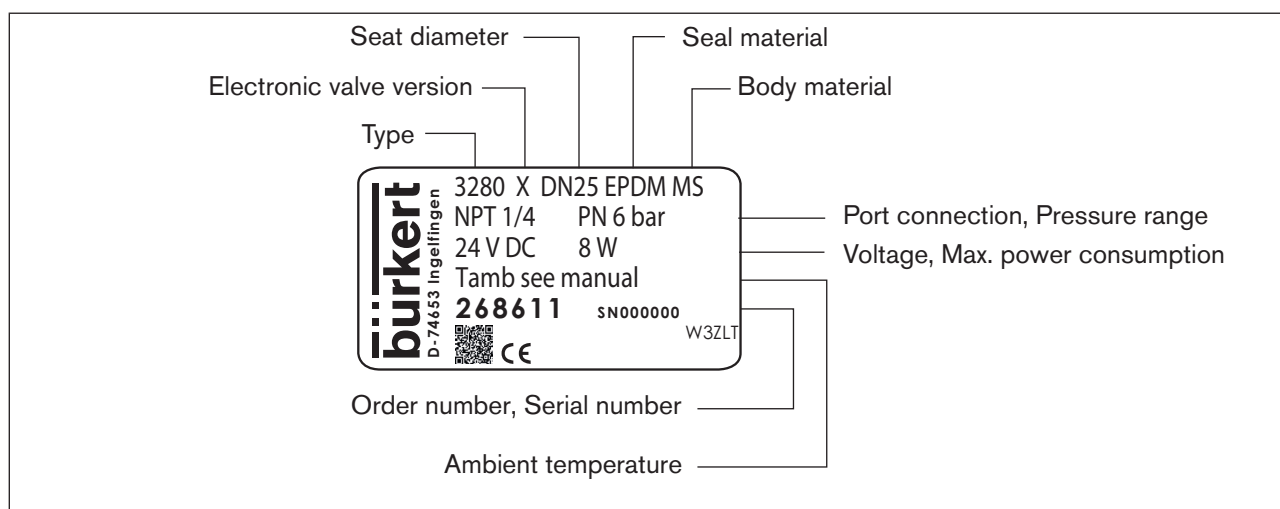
Seat diameter

Seal material

Electronic valve version

Body material

Type

bürkert

D-74653 Ingelfingen

3280 X DN25 EPDM MS

NPT 1/4 PN 6 bar

24 V DC 8 W

Tamb see manual

268611 SN000000

W3ZLT

CE

Port connection, Pressure range

Voltage, Max. power consumption

Order number, Serial number

Ambient temperature